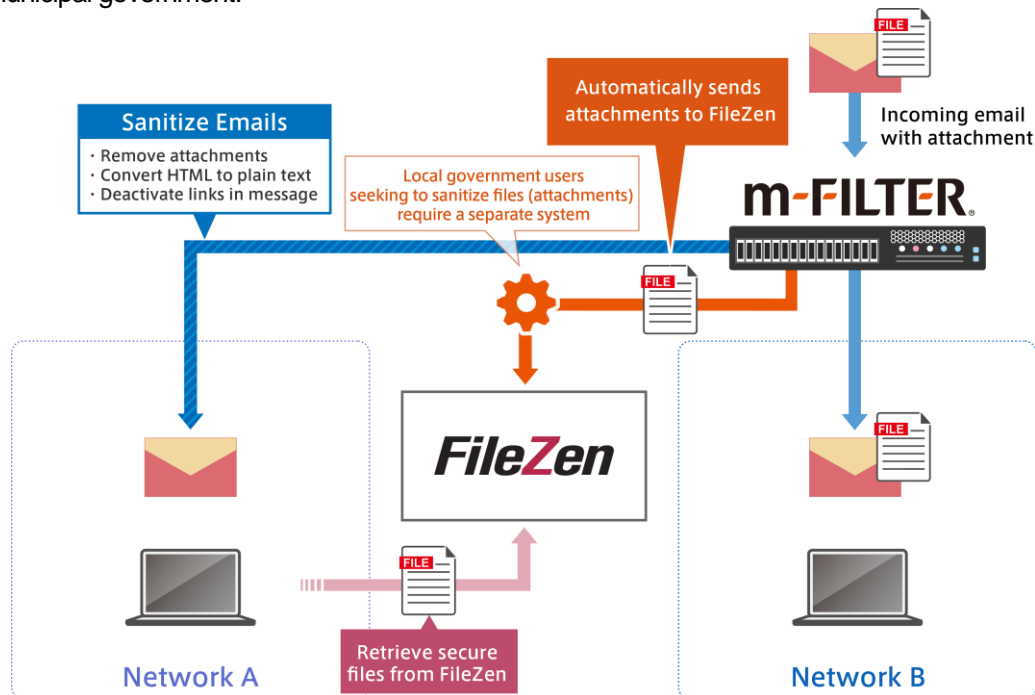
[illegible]unicipal government.

FILE

Automatically sends attachments to FileZen

Incoming email with attachment

Sanitize Emails
・Remove attachments
・Convert HTML to plain text
・Deactivate links in message

Local government users seeking to sanitize files (attachments) require a separate system

m-FILTER

FILE

FileZen

FILE

FILE

Retrieve secure files from FileZen

Network A

Network B